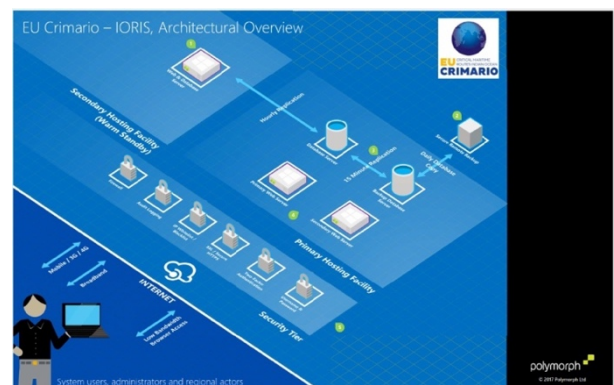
EU Crimario – IORIS, Architectural Overview

EU CRIMARIO

Secondary Hosting Facility (Warm Standby)

Hourly Replication

15 Minute Replication

Daily Database Backup

Primary Hosting Facility

Security Tier

INTERNET

Mobile | 3G | 4G

Broadband

Low Bandwidth Browser Access

System users, administrators and regional actors

polymorph

© 2017 Polymorph Ltd